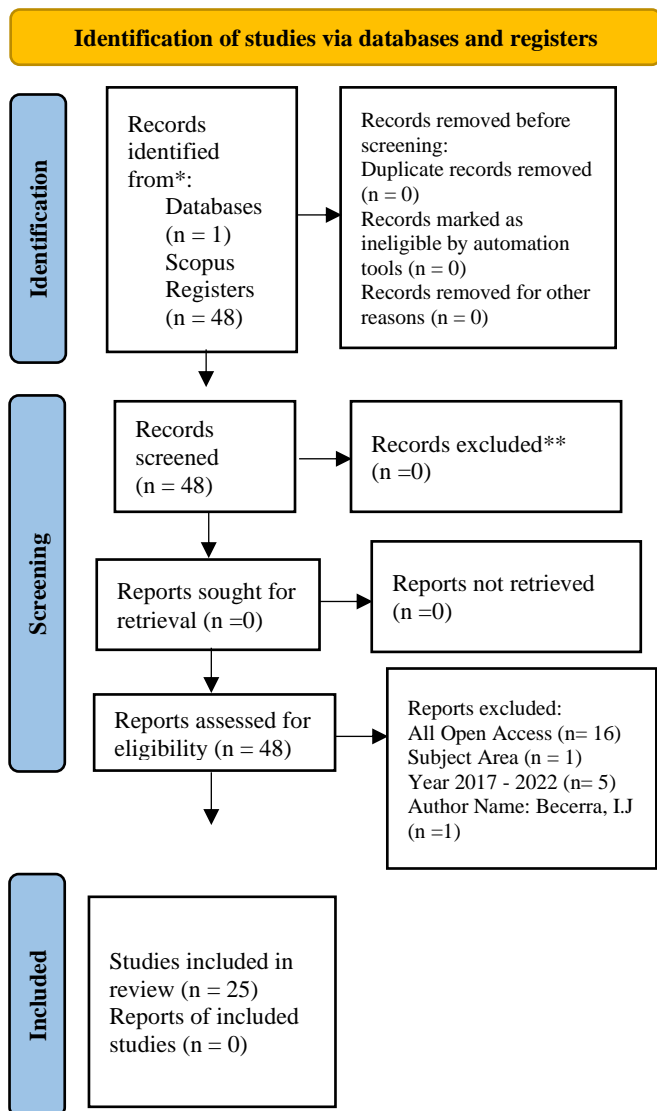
Identification of studies via databases and registers

Identification

Records identified from*:
Databases (n = 1)
Scopus
Registers (n = 48)

Records removed before screening:
Duplicate records removed (n = 0)
Records marked as ineligible by automation tools (n = 0)
Records removed for other reasons (n = 0)

Screening

Records screened (n = 48)

Records excluded** (n =0)

Reports sought for retrieval (n =0)

Reports not retrieved (n =0)

Reports assessed for eligibility (n = 48)

Reports excluded:
All Open Access (n= 16)
Subject Area (n = 1)
Year 2017 - 2022 (n= 5)
Author Name: Becerra, I.J (n =1)

Included

Studies included in review (n = 25)
Reports of included studies (n = 0)